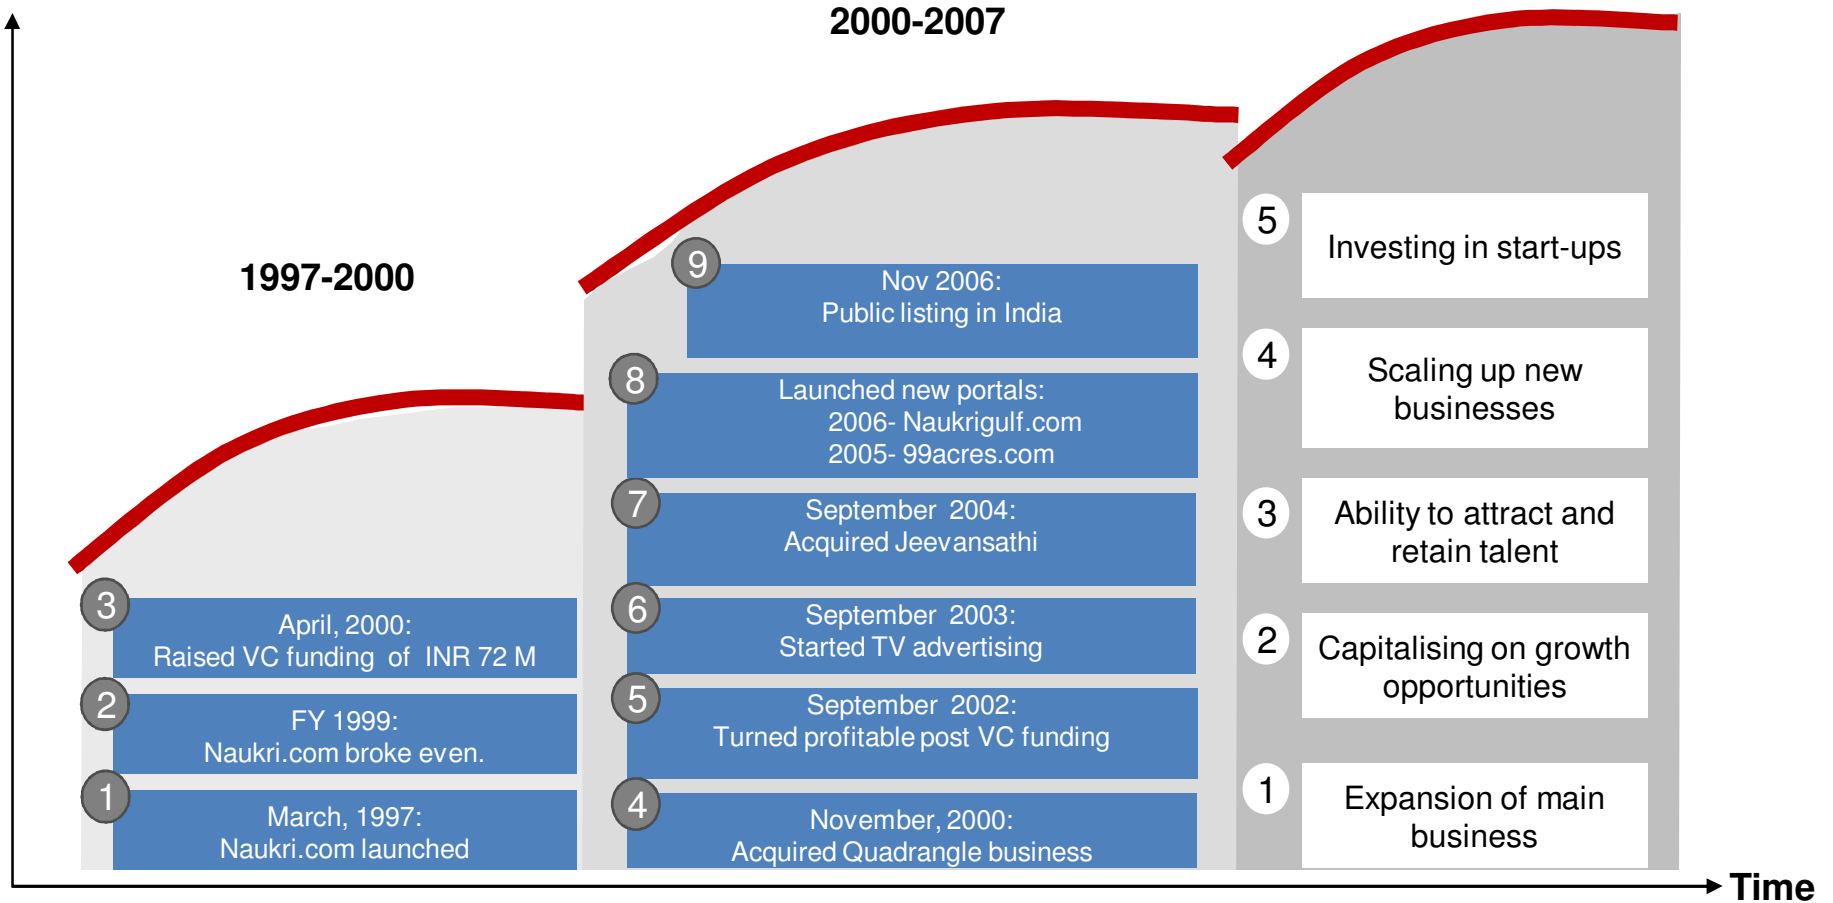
2000-2007

1997-2000

3 April, 2000: Raised VC funding of INR 72 M

2 FY 1999: Naukri.com broke even.

1 March, 1997: Naukri.com launched

9 Nov 2006: Public listing in India

8 Launched new portals: 2006- Naukrigulf.com 2005- 99acres.com

7 September 2004: Acquired Jeevansathi

6 September 2003: Started TV advertising

5 September 2002: Turned profitable post VC funding

4 November, 2000: Acquired Quadrangle business

5 Investing in start-ups

4 Scaling up new businesses

3 Ability to attract and retain talent

2 Capitalising on growth opportunities

1 Expansion of main business

Time